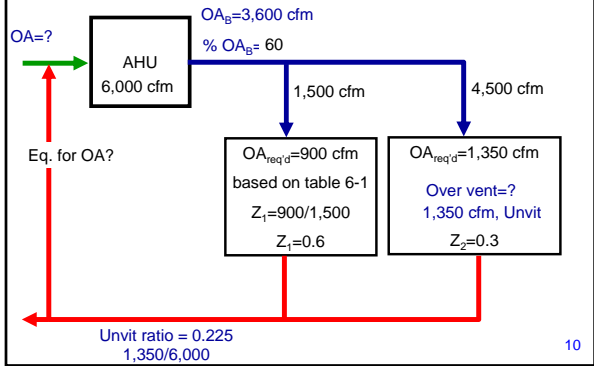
OA=?

AHU
6,000 cfm

$OA_B$=3,600 cfm
% $OA_B$= 60

1,500 cfm

4,500 cfm

Eq. for OA?

$OA_{req'd}$=900 cfm
based on table 6-1
$Z_1$=900/1,500
$Z_1$=0.6

$OA_{req'd}$=1,350 cfm
Over vent=?
1,350 cfm, Unvit
$Z_2$=0.3

Unvit ratio = 0.225
1,350/6,000

10